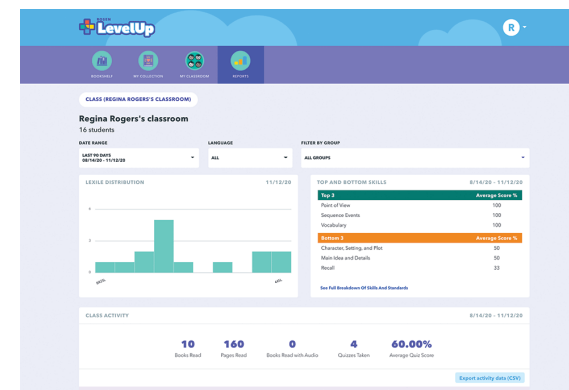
LevelUp

R

BOOKSHELF MY COLLECTION MY CLASSROOM REPORTS

CLASS (REGINA ROGERS'S CLASSROOM)

Regina Rogers's classroom
16 students

DATE RANGE
LAST 90 DAYS
08/14/20 - 11/12/20

LANGUAGE
ALL

FILTER BY GROUP
ALL GROUPS

LEXILE DISTRIBUTION 11/12/20

4
2
0

TOP AND BOTTOM SKILLS 8/14/20 - 11/12/20

| Top 3 | Average Score % |
|---|---|
| Point of View | 100 |
| Sequence Events | 100 |
| Vocabulary | 100 |

| Bottom 3 | Average Score % |
|---|---|
| Character, Setting, and Plot | 50 |
| Main Idea and Details | 50 |
| Recall | 33 |

See Full Breakdown Of Skills And Standards

CLASS ACTIVITY 8/14/20 - 11/12/20

10 Books Read
160 Pages Read
0 Books Read with Audio
4 Quizzes Taken
60.00% Average Quiz Score

Export activity data (CSV)